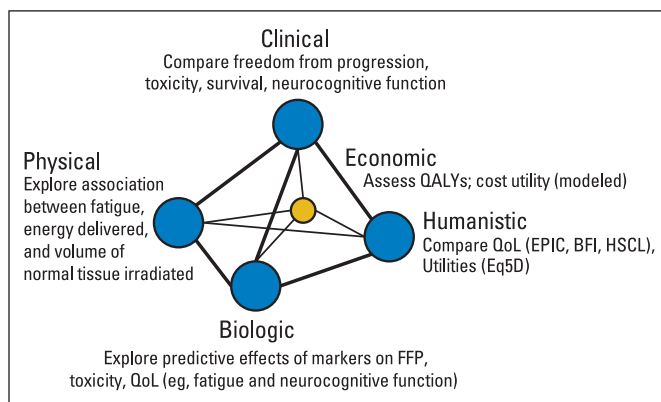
Clinical
Compare freedom from progression, toxicity, survival, neurocognitive function

Physical
Explore association between fatigue, energy delivered, and volume of normal tissue irradiated

Economic
Assess QALYs; cost utility (modeled)

Humanistic
Compare QoL (EPIC, BFI, HSCL), Utilities (Eq5D)

Biologic
Explore predictive effects of markers on FFP, toxicity, QoL (eg, fatigue and neurocognitive function)